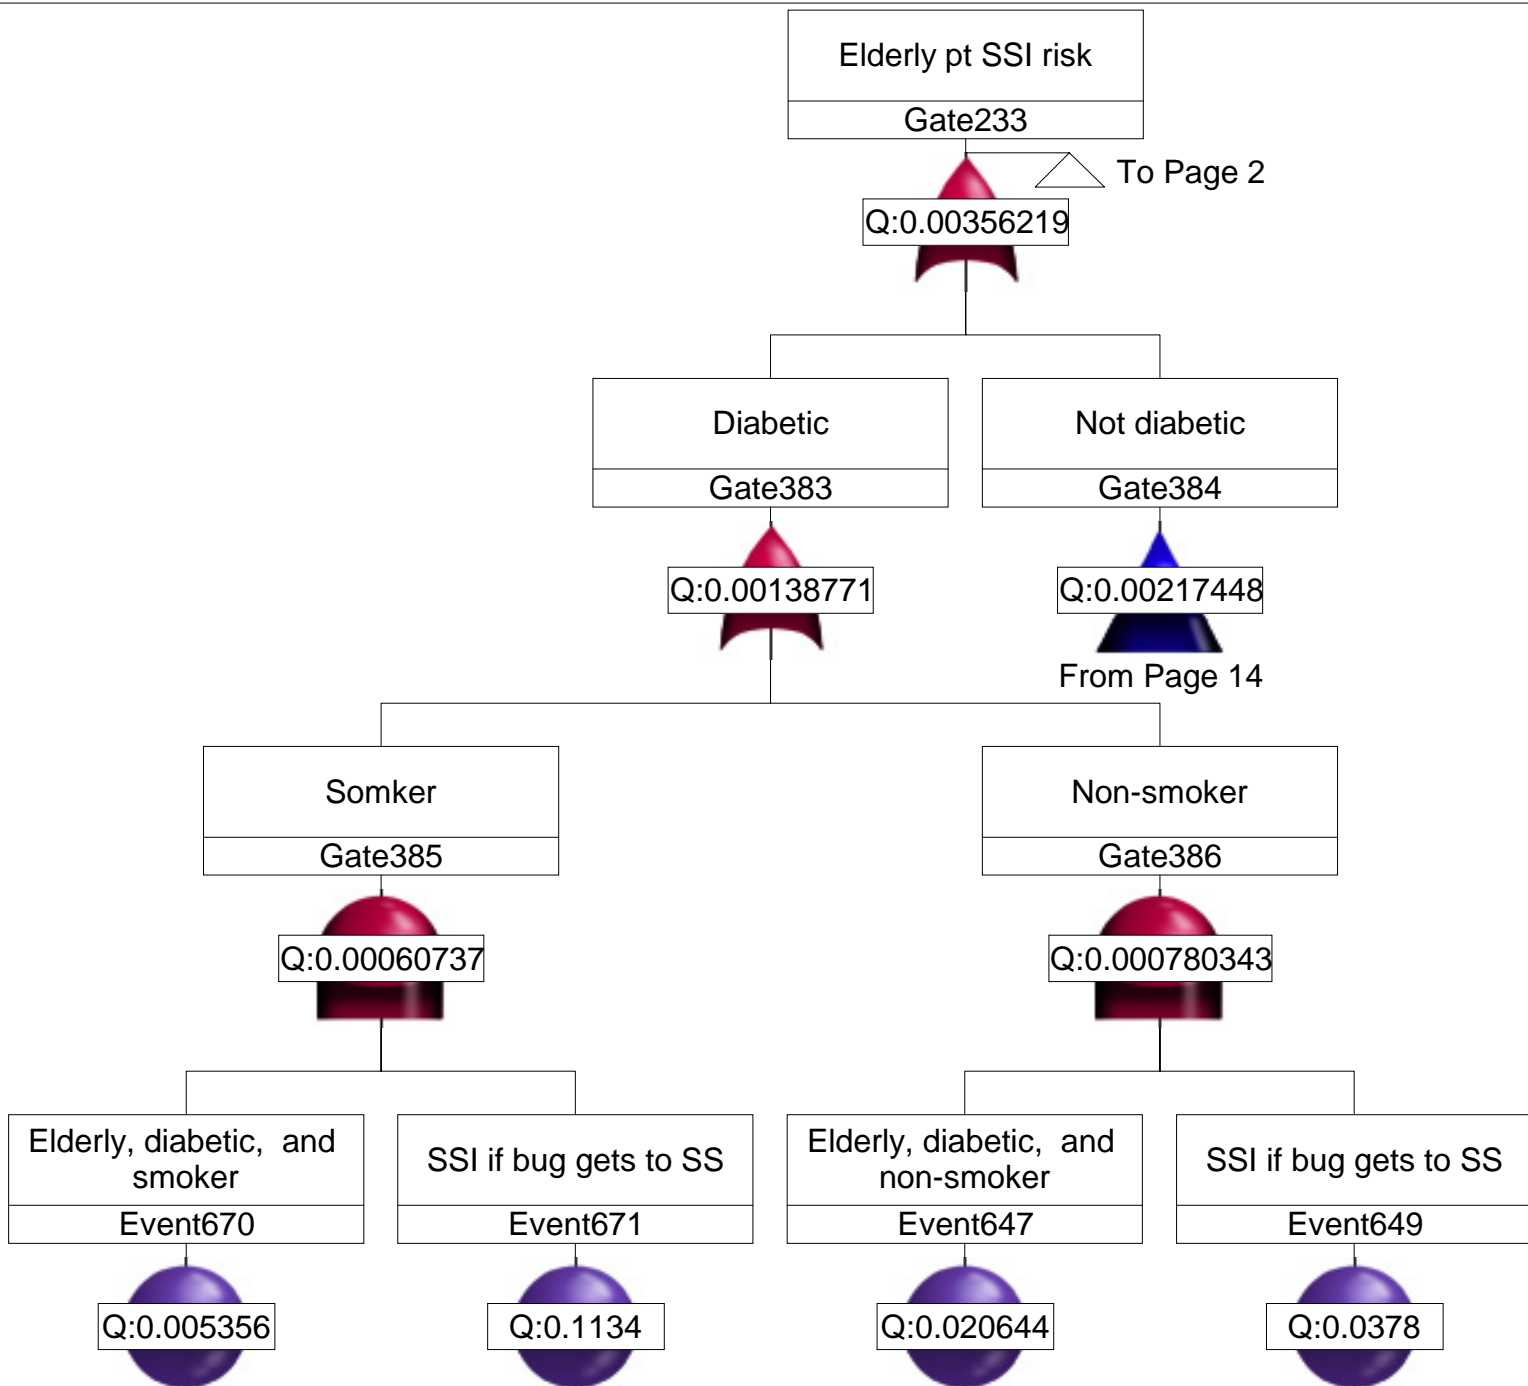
Elderly pt SSI risk
Gate233
To Page 2
Q:0.00356219

Diabetic
Gate383
Q:0.00138771

Not diabetic
Gate384
Q:0.00217448
From Page 14

Somker
Gate385
Q:0.00060737

Non-smoker
Gate386
Q:0.000780343

Elderly, diabetic, and smoker
Event670
Q:0.005356

SSI if bug gets to SS
Event671
Q:0.1134

Elderly, diabetic, and non-smoker
Event647
Q:0.020644

SSI if bug gets to SS
Event649
Q:0.0378